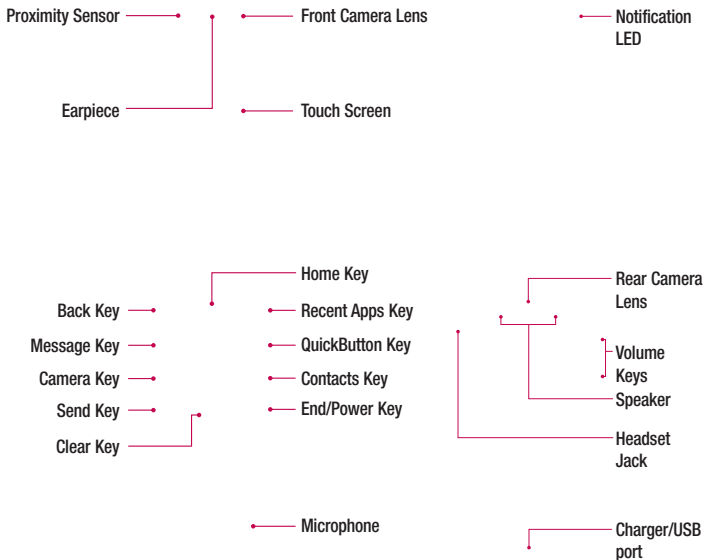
Proximity Sensor

Front Camera Lens

Notification LED

Earpiece

Touch Screen

Home Key

Rear Camera Lens

Back Key

Recent Apps Key

Message Key

QuickButton Key

Volume Keys

Camera Key

Contacts Key

Send Key

End/Power Key

Speaker

Clear Key

Headset Jack

Microphone

Charger/USB port